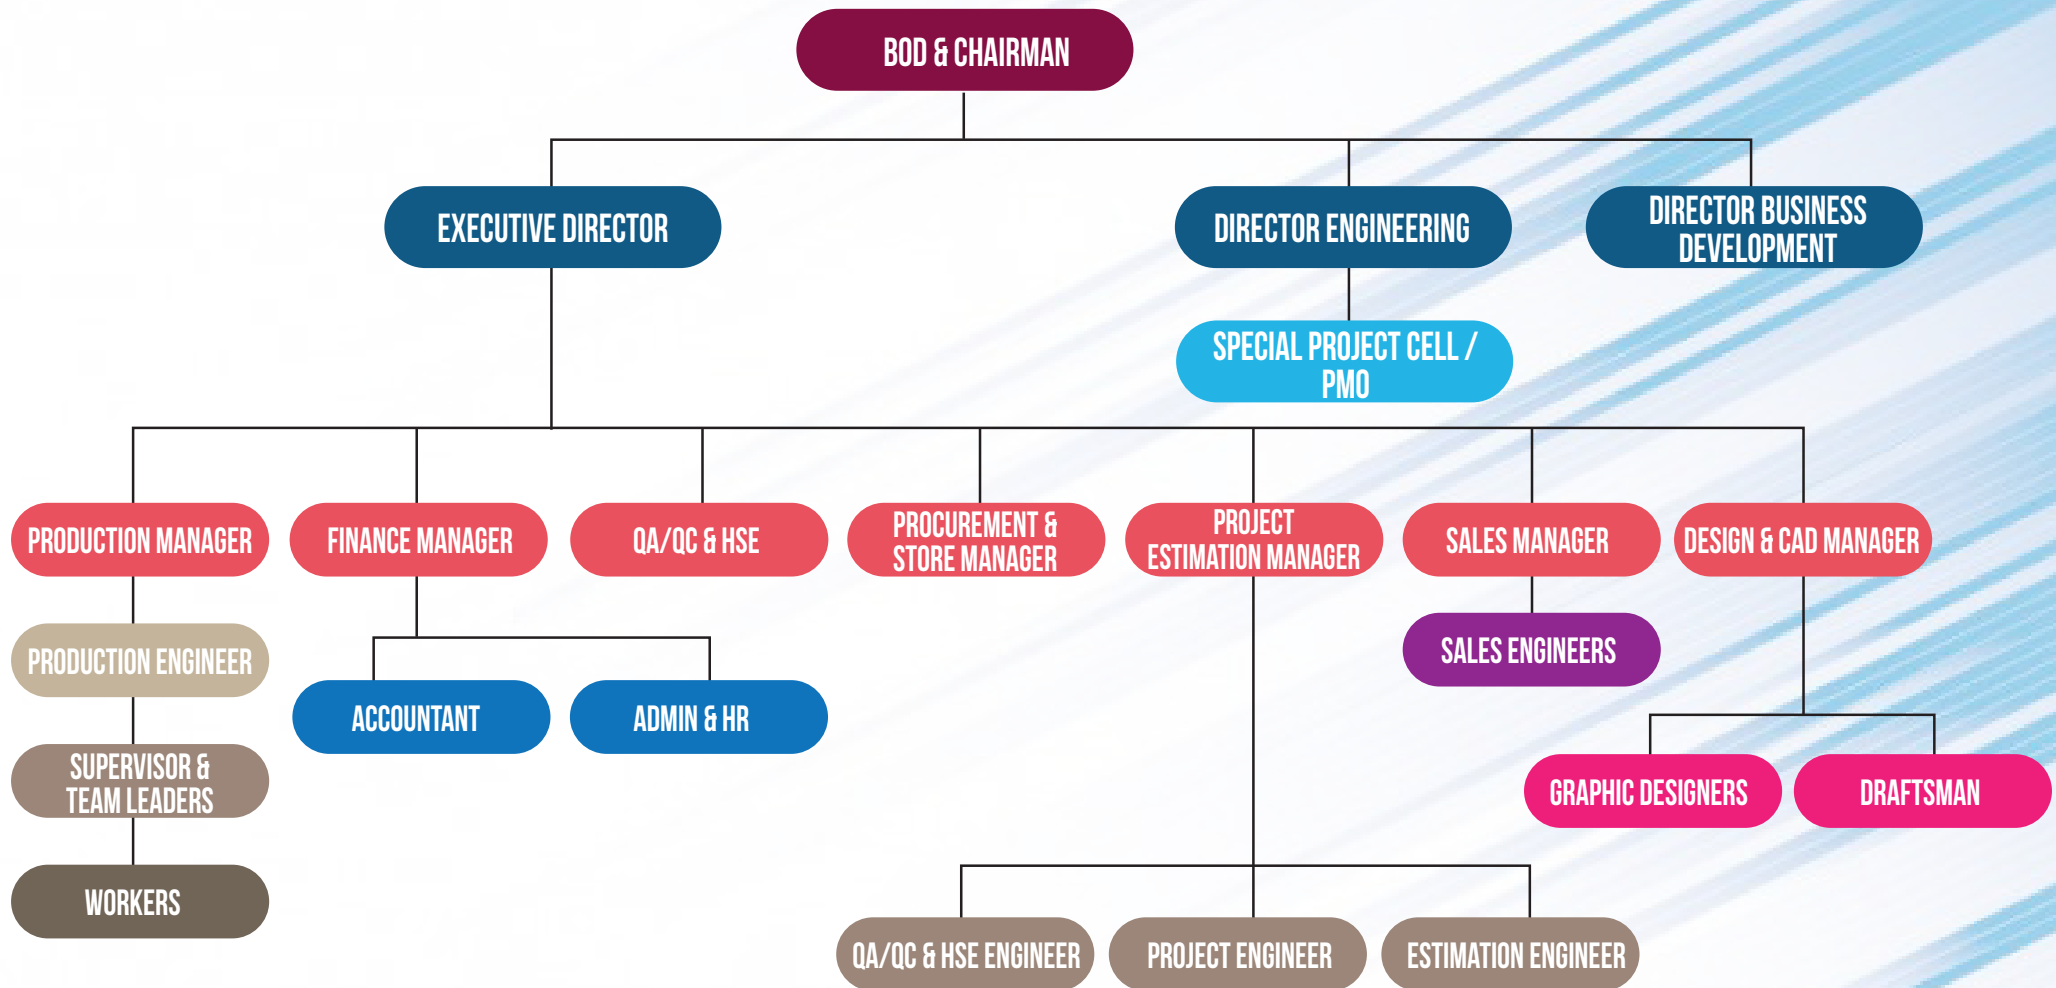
BOD & CHAIRMAN

EXECUTIVE DIRECTOR

DIRECTOR ENGINEERING

DIRECTOR BUSINESS DEVELOPMENT

SPECIAL PROJECT CELL / PMO

PRODUCTION MANAGER

FINANCE MANAGER

QA/QC & HSE

PROCUREMENT & STORE MANAGER

PROJECT ESTIMATION MANAGER

SALES MANAGER

DESIGN & CAD MANAGER

PRODUCTION ENGINEER

SUPERVISOR & TEAM LEADERS

WORKERS

ACCOUNTANT

ADMIN & HR

SALES ENGINEERS

GRAPHIC DESIGNERS

DRAFTSMAN

QA/QC & HSE ENGINEER

PROJECT ENGINEER

ESTIMATION ENGINEER